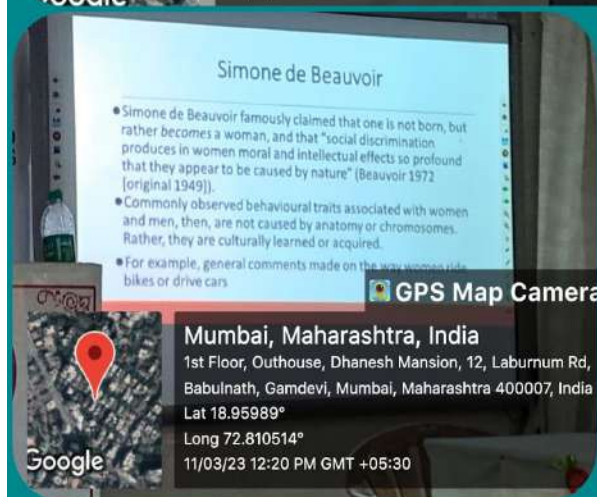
Google

Simone de Beauvoir

• Simone de Beauvoir famously claimed that one is not born, but rather *becomes* a woman, and that "social discrimination produces in women moral and intellectual effects so profound that they appear to be caused by nature" (Beauvoir 1972 [original 1949]).

• Commonly observed behavioural traits associated with women and men, then, are not caused by anatomy or chromosomes. Rather, they are culturally learned or acquired.

• For example, general comments made on the way women ride bikes or drive cars

GPS Map Camera

Mumbai, Maharashtra, India
1st Floor, Outhouse, Dhanesh Mansion, 12, Laburnum Rd, Babulnath, Gamdevi, Mumbai, Maharashtra 400007, India
Lat 18.95989°
Long 72.810514°
11/03/23 12:20 PM GMT +05:30

Google